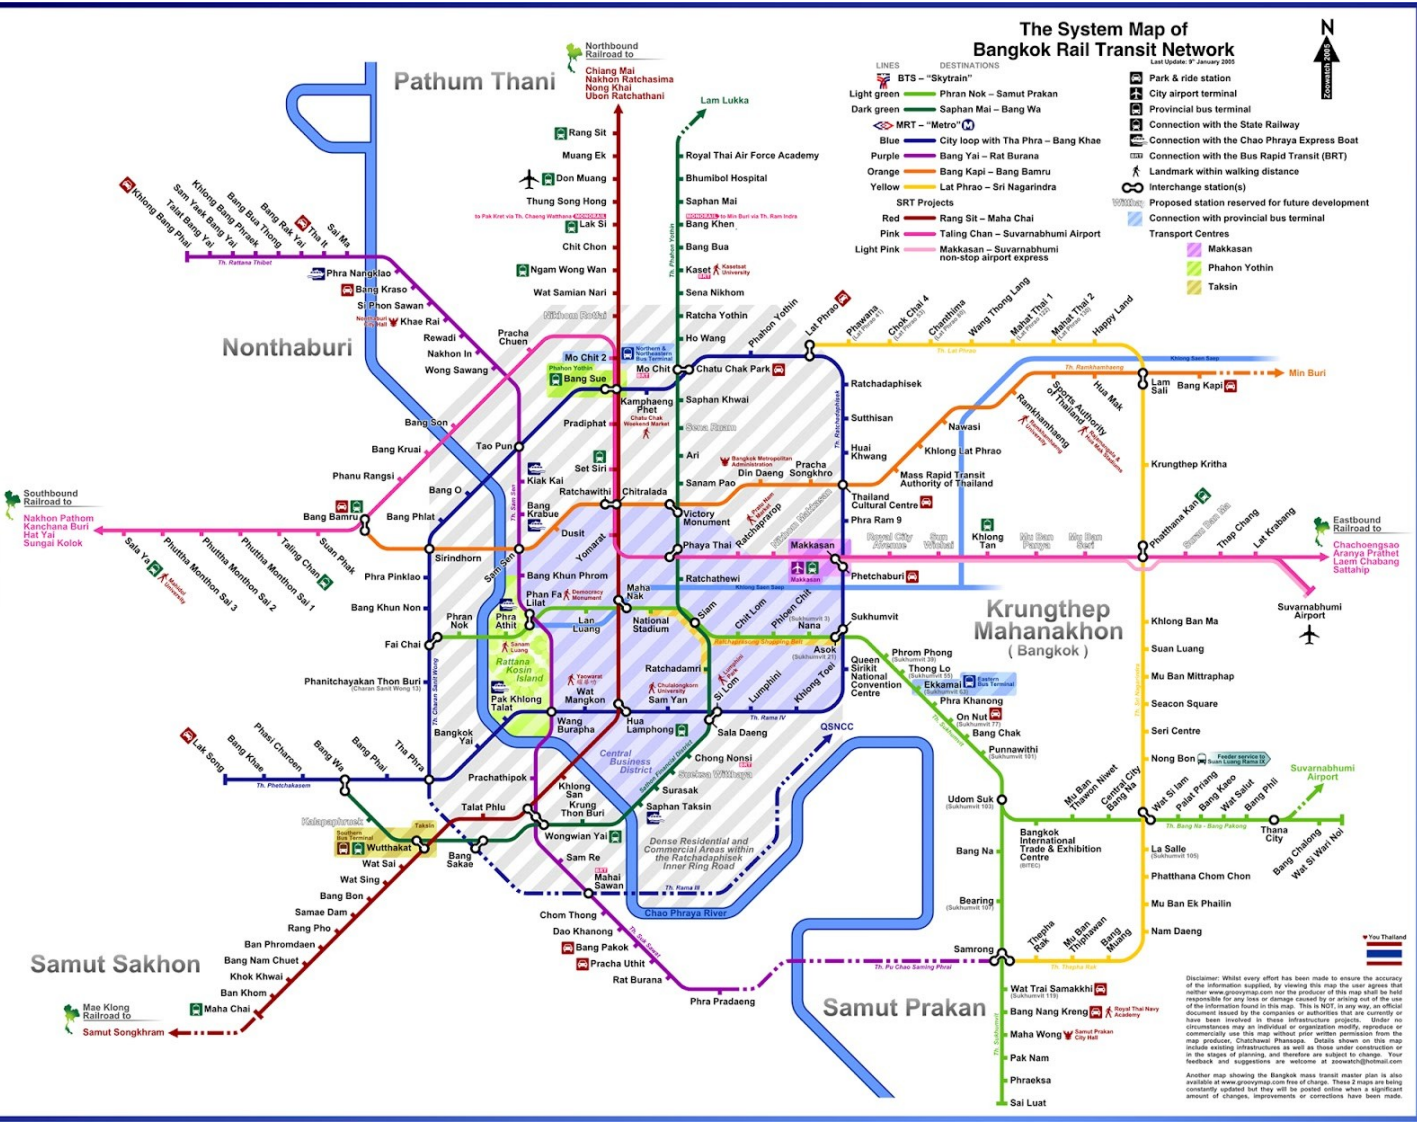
The System Map of
Bangkok Rail Transit Network
Last Update: 9th January 2005

N

LINES DESTINATIONS
BTS – "Skytrain"
Light green Phran Nok – Samut Prakan
Dark green Saphan Mai – Bang Wa
MRT – "Metro"
Blue City loop with Tha Phra – Bang Khae
Purple Bang Yai – Rat Burana
Orange Bang Kapi – Bang Bamru
Yellow Lat Phrao – Sri Nagarindra
SRT Projects
Red Rang Sit – Maha Chai
Pink Taling Chan – Suvarnabhumi Airport
Light Pink Makkasan – Suvarnabhumi non-stop airport express

Park & ride station
City airport terminal
Provincial bus terminal
Connection with the State Railway
Connection with the Chao Phraya Express Boat
Connection with the Bus Rapid Transit (BRT)
Landmark within walking distance
Interchange station(s)
Proposed station reserved for future development
Connection with provincial bus terminal
Transport Centres
Makkasan
Phahon Yothin
Taksin

Pathum Thani
Northbound Railroad to
Chiang Mai
Nakhon Ratchasima
Nong Khai
Ubon Ratchathani

Lam Lukka
Rang Sit
Muang Ek
Don Muang
Thung Song Hong
Lak Si
Chit Chon
Ngam Wong Wan
Wat Samian Nari
Royal Thai Air Force Academy
Bhumibol Hospital
Saphan Mai
Bang Khen
Bang Bua
Kaset
Sena Nikhom
Ratcha Yothin
Ho Wang
Phahon Yothin
Lat Phrao
Phawana
Chok Chai 4
Chunthima
Wang Thong Lang
Mahat Thai 1
Mahat Thai 2
Happy Land

Khlong Bang Phai
Sam Yaek Bang Yai
Talat Bang Yai
Khlong Bang Phraek
Bang Bua Thong
Bang Rak Yai
Tha It
Sai Ma
Phra Nangklao
Bang Kraso
Si Phon Sawan
Khae Rai
Rewadi
Nakhon In
Wong Sawang
Nonthaburi
Pracha Chuen
Mo Chit 2
Bang Sue
Mo Chit
Chatu Chak Park
Kamphaeng Phet
Pradiphat
Saphan Khwai
Sena Ruam
Ari
Sanam Pao
Ratchadaphisek
Sutthisan
Huai Khwang
Pracha Songkhro
Din Daeng
Nawasi
Khlong Lat Phrao
Mass Rapid Transit Authority of Thailand
Thailand Cultural Centre
Phra Ram 9
Ramkhamhaeng
Sports Authority of Thailand
Hua Mak
Lam Sali
Bang Kapi
Min Buri
Khlongthep Kritha

Bang Son
Bang Kruai
Tao Poon
Set Siri
Kiak Kai
Phanu Rangsi
Bang O
Bang Bamru
Bang Phlat
Ratchawithi
Chitralada
Bang Krabue
Dusit
Victory Monument
Phaya Thai
Ratchaprarop
Makkasan
Phetchaburi
Royal City Avenue
Soon Wichai
Khlong Tan
Mu Ban Panya
Mu Ban Seri
Phatthana Kan
Suan Luang
Thap Chang
Lat Krabang
Southbound Railroad to
Nakhon Pathom
Kanchana Buri
Hat Yai
Sungai Kolok
Eastbound Railroad to
Chachoengsao
Aranya Prathet
Laem Chabang
Sattahip
Sala Ya
Phuttha Monthon Sai 3
Phuttha Monthon Sai 2
Phuttha Monthon Sai 1
Taling Chan
Suan Phak
Sirindhorn
Phra Pinklao
Bang Khun Non
Fai Chai
Sam Sen
Yomarat
Bang Khun Phrom
Ratchathewi
Phan Fa Lilat
Phra Athit
Maha Nak
Phran Nok
Lan Luang
National Stadium
Siam
Chit Lom
Phloen Chit
Nana
Asok
Sukhumvit
Suvarnabhumi Airport
Krungthep Mahanakhon (Bangkok)
Khlong Ban Ma
Suan Luang
Mu Ban Mittraphap
Seacon Square
Seri Centre
Nong Bon
Phanitchayakan Thon Buri
Rattana Kosin Island
Pak Khlong Talat
Wat Mangkon
Ratchadamri
Sam Yan
Si Lom
Lumphini
Khlong Toei
Queen Sirikit National Convention Centre
Phrom Phong
Thong Lo
Ekkamai
Phra Khanong
On Nut
Bang Chak
Punnawithi
Bangkok Yai
Wang Burapha
Hua Lamphong
Sala Daeng
Chong Nonsi
Central Business District
Suksa Witthaya
Surasak
Saphan Taksin
QSNCC
Lak Song
Bang Khae
Phasi Charoen
Bang Wa
Bang Phai
Tha Phra
Prachathipok
Talat Phlu
Khlong San
Krung Thon Buri
Wongwian Yai
Kalapaphruek
Wutthakat
Wat Sai
Bang Sakae
Sam Re
Mahai Sawan
Dense Residential and Commercial Areas within the Ratchadaphisek Inner Ring Road
Chao Phraya River
Udom Suk
Bang Na
Bangkok International Trade & Exhibition Centre
Mu Ban Thawon Niwet
Central City Bang Na
Wat Si Iam
Palat Priang
Bang Kaeo
Wat Salut
Bang Phli
Suvarnabhumi Airport
Thana City
Bang Chalong
Wat Si Wari Noi
La Salle
Phatthana Chom Chon
Mu Ban Ek Phailin
Nam Daeng
Bearing
Samrong
Theppha Rak
Mu Ban Thipsawan
Bang Muang
Wat Sing
Bang Bon
Samae Dam
Rang Pho
Ban Phromdaen
Bang Nam Chuet
Khok Khwai
Ban Khom
Maha Chai
Samut Sakhon
Mae Klong Railroad to
Samut Songkhram
Chom Thong
Dao Khanong
Bang Pakok
Pracha Uthit
Rat Burana
Phra Pradaeng
Samut Prakan
Wat Trai Samakkhi
Bang Nang Kreng
Maha Wong
Pak Nam
Phraeksa
Sai Luat